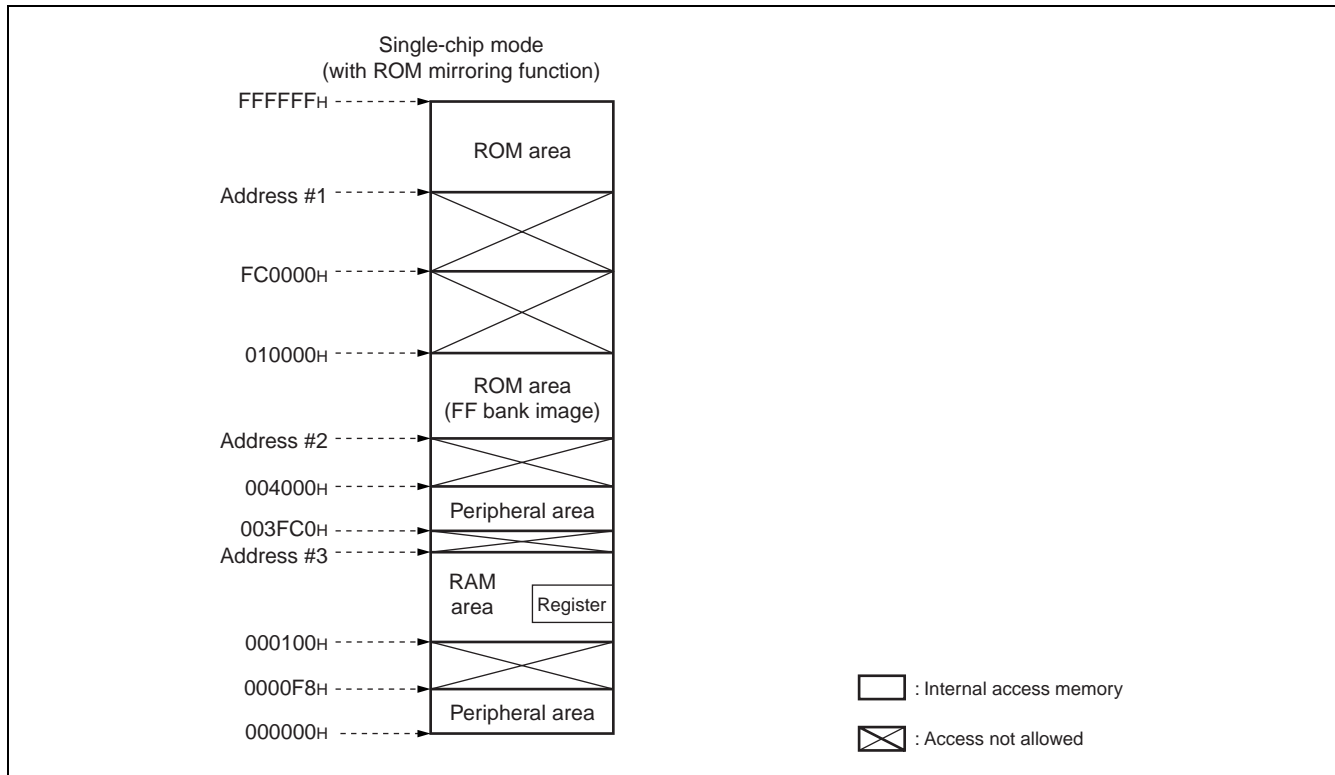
Single-chip mode
(with ROM mirroring function)

FFFFFF$_H$

ROM area

Address #1

FC0000$_H$

010000$_H$

ROM area
(FF bank image)

Address #2

004000$_H$

Peripheral area

003FC0$_H$

Address #3

RAM area

Register

000100$_H$

0000F8$_H$

Peripheral area

000000$_H$

: Internal access memory

: Access not allowed